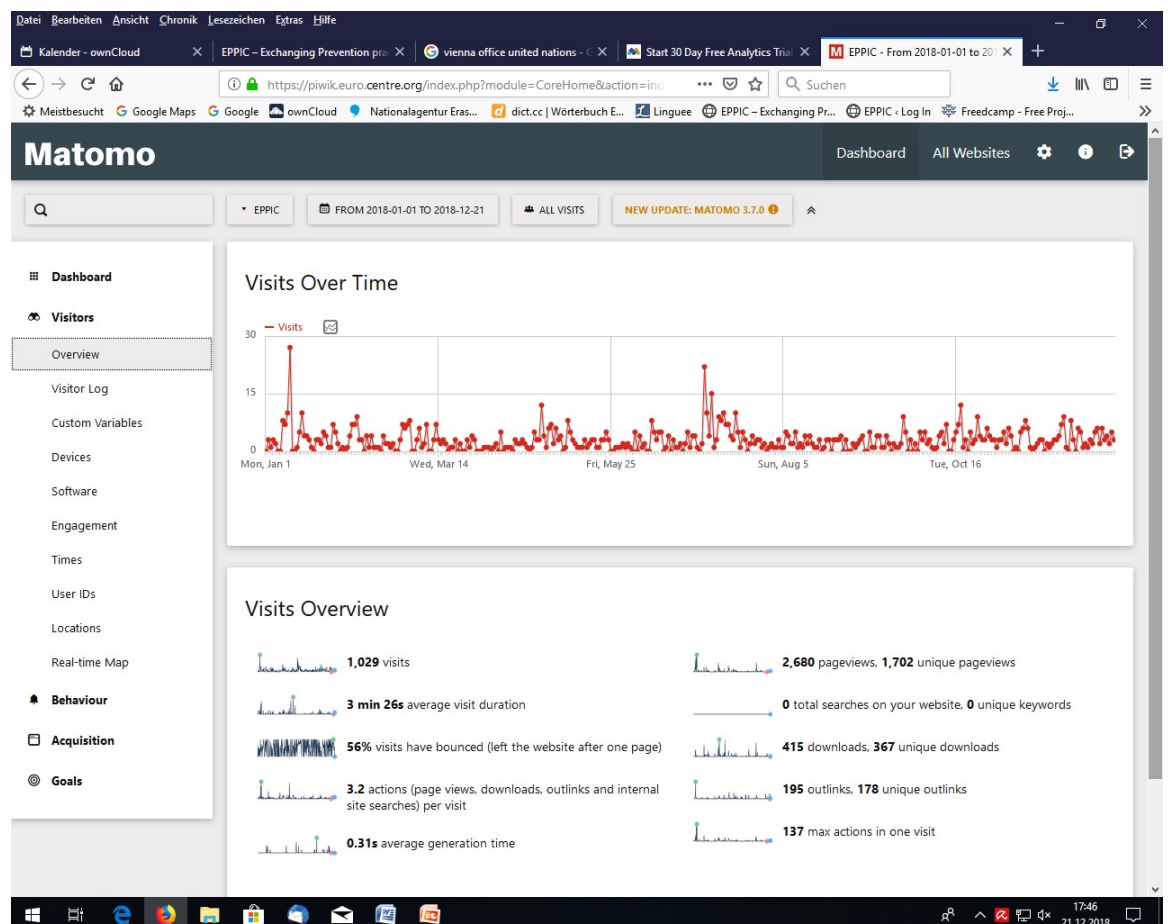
Datei Bearbeiten Ansicht Chronik Lesezeichen Extras Hilfe

Kalender - ownCloud
EPPIC – Exchanging Prevention pra
vienna office united nations - G
Start 30 Day Free Analytics Trial
EPPIC - From 2018-01-01 to 201

https://piwik.euro.centre.org/index.php?module=CoreHome&action=ind
Suchen

Meistbesucht Google Maps Google ownCloud Nationalagentur Eras... dict.cc | Wörterbuch E... Linguee EPPIC – Exchanging Pr... EPPIC ‹ Log In Freedcamp - Free Proj...

Matomo

Dashboard All Websites

EPPIC
FROM 2018-01-01 TO 2018-12-21
ALL VISITS
NEW UPDATE: MATOMO 3.7.0

Dashboard
Visitors
Overview
Visitor Log
Custom Variables
Devices
Software
Engagement
Times
User IDs
Locations
Real-time Map
Behaviour
Acquisition
Goals

Visits Over Time

Visits
30
15
0
Mon, Jan 1
Wed, Mar 14
Fri, May 25
Sun, Aug 5
Tue, Oct 16

Visits Overview

**1,029** visits
**3 min 26s** average visit duration
**56%** visits have bounced (left the website after one page)
**3.2** actions (page views, downloads, outlinks and internal site searches) per visit
**0.31s** average generation time
**2,680** pageviews, **1,702** unique pageviews
**0** total searches on your website, **0** unique keywords
**415** downloads, **367** unique downloads
**195** outlinks, **178** unique outlinks
**137** max actions in one visit

17:46
21.12.2018